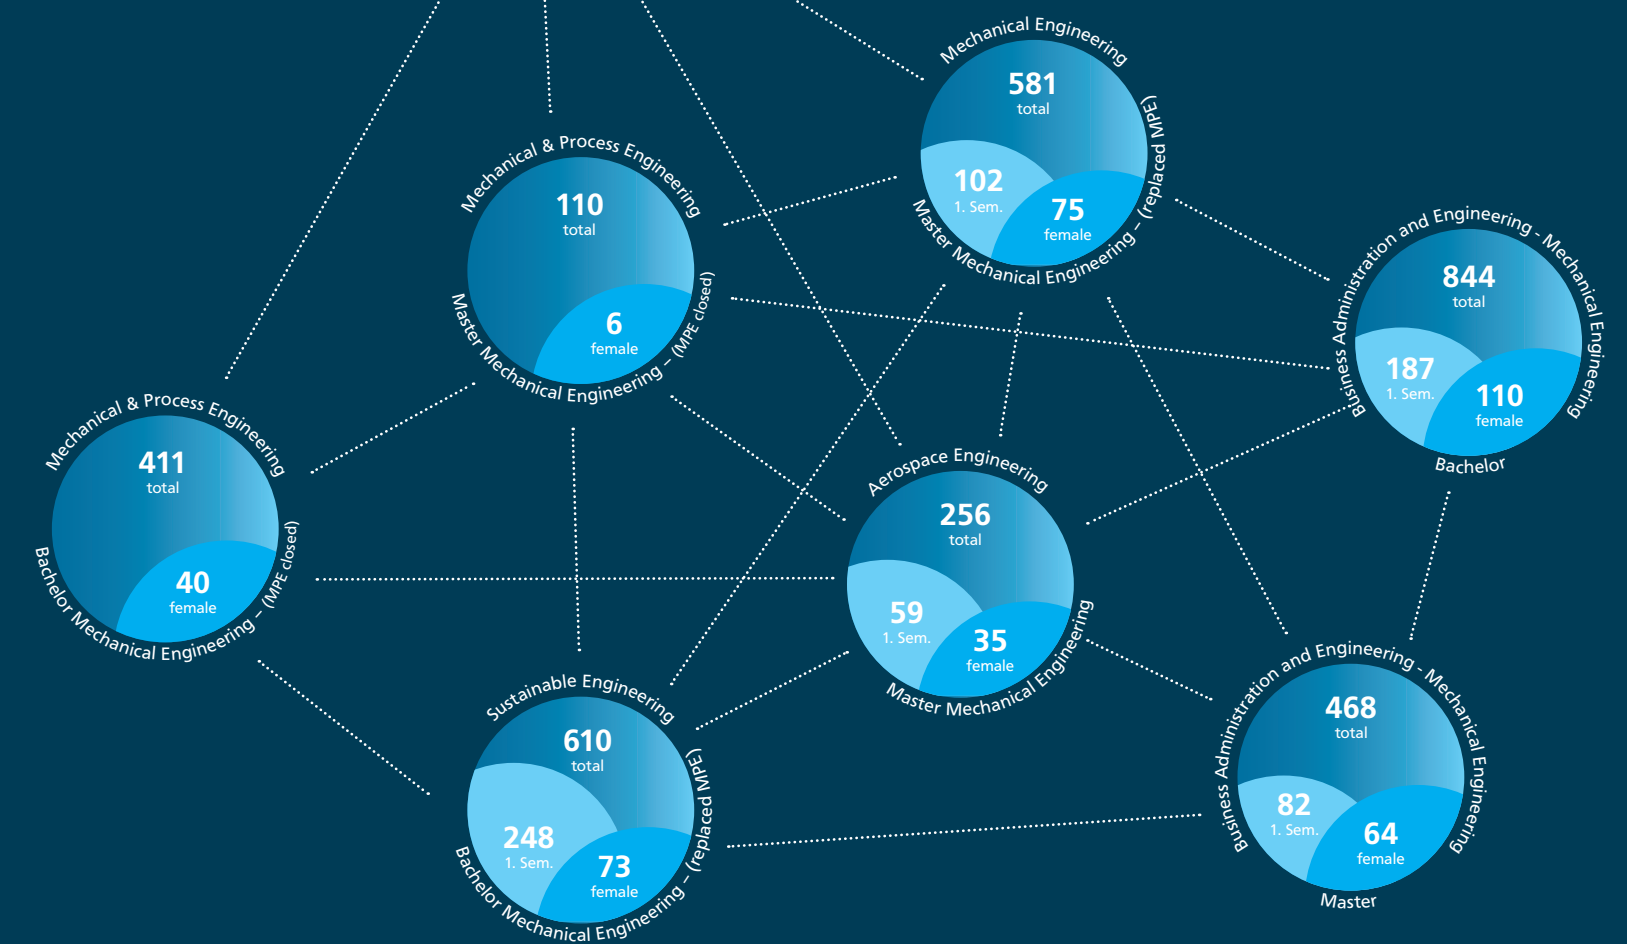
Mechanical Engineering
581
total
102
1. Sem.
75
female
Master Mechanical Engineering – (replaced MPE)

Mechanical & Process Engineering
110
total
6
female
Master Mechanical Engineering – (MPE closed)

Business Administration and Engineering - Mechanical Engineering
844
total
187
1. Sem.
110
female
Bachelor

Mechanical & Process Engineering
411
total
40
female
Bachelor Mechanical Engineering – (MPE closed)

Aerospace Engineering
256
total
59
1. Sem.
35
female
Master Mechanical Engineering

Sustainable Engineering
610
total
248
1. Sem.
73
female
Bachelor Mechanical Engineering – (replaced MPE)

Business Administration and Engineering - Mechanical Engineering
468
total
82
1. Sem.
64
female
Master